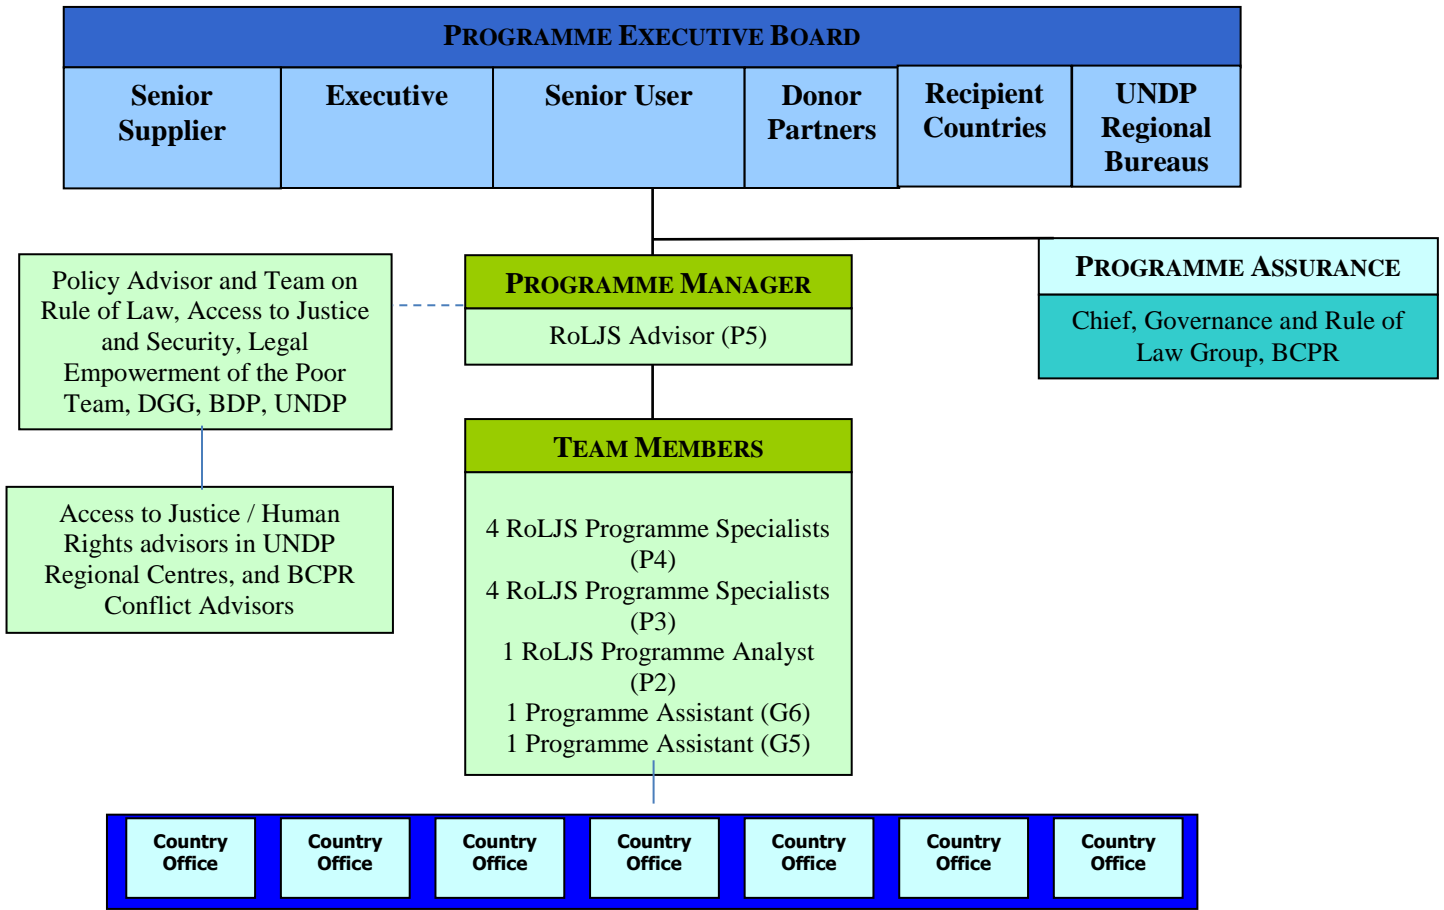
PROGRAMME EXECUTIVE BOARD

Senior Supplier

Executive

Senior User

Donor Partners

Recipient Countries

UNDP Regional Bureaus

Policy Advisor and Team on Rule of Law, Access to Justice and Security, Legal Empowerment of the Poor Team, DGG, BDP, UNDP

PROGRAMME MANAGER

RoLJS Advisor (P5)

PROGRAMME ASSURANCE

Chief, Governance and Rule of Law Group, BCPR

Access to Justice / Human Rights advisors in UNDP Regional Centres, and BCPR Conflict Advisors

TEAM MEMBERS

4 RoLJS Programme Specialists (P4)
4 RoLJS Programme Specialists (P3)
1 RoLJS Programme Analyst (P2)
1 Programme Assistant (G6)
1 Programme Assistant (G5)

Country Office

Country Office

Country Office

Country Office

Country Office

Country Office

Country Office